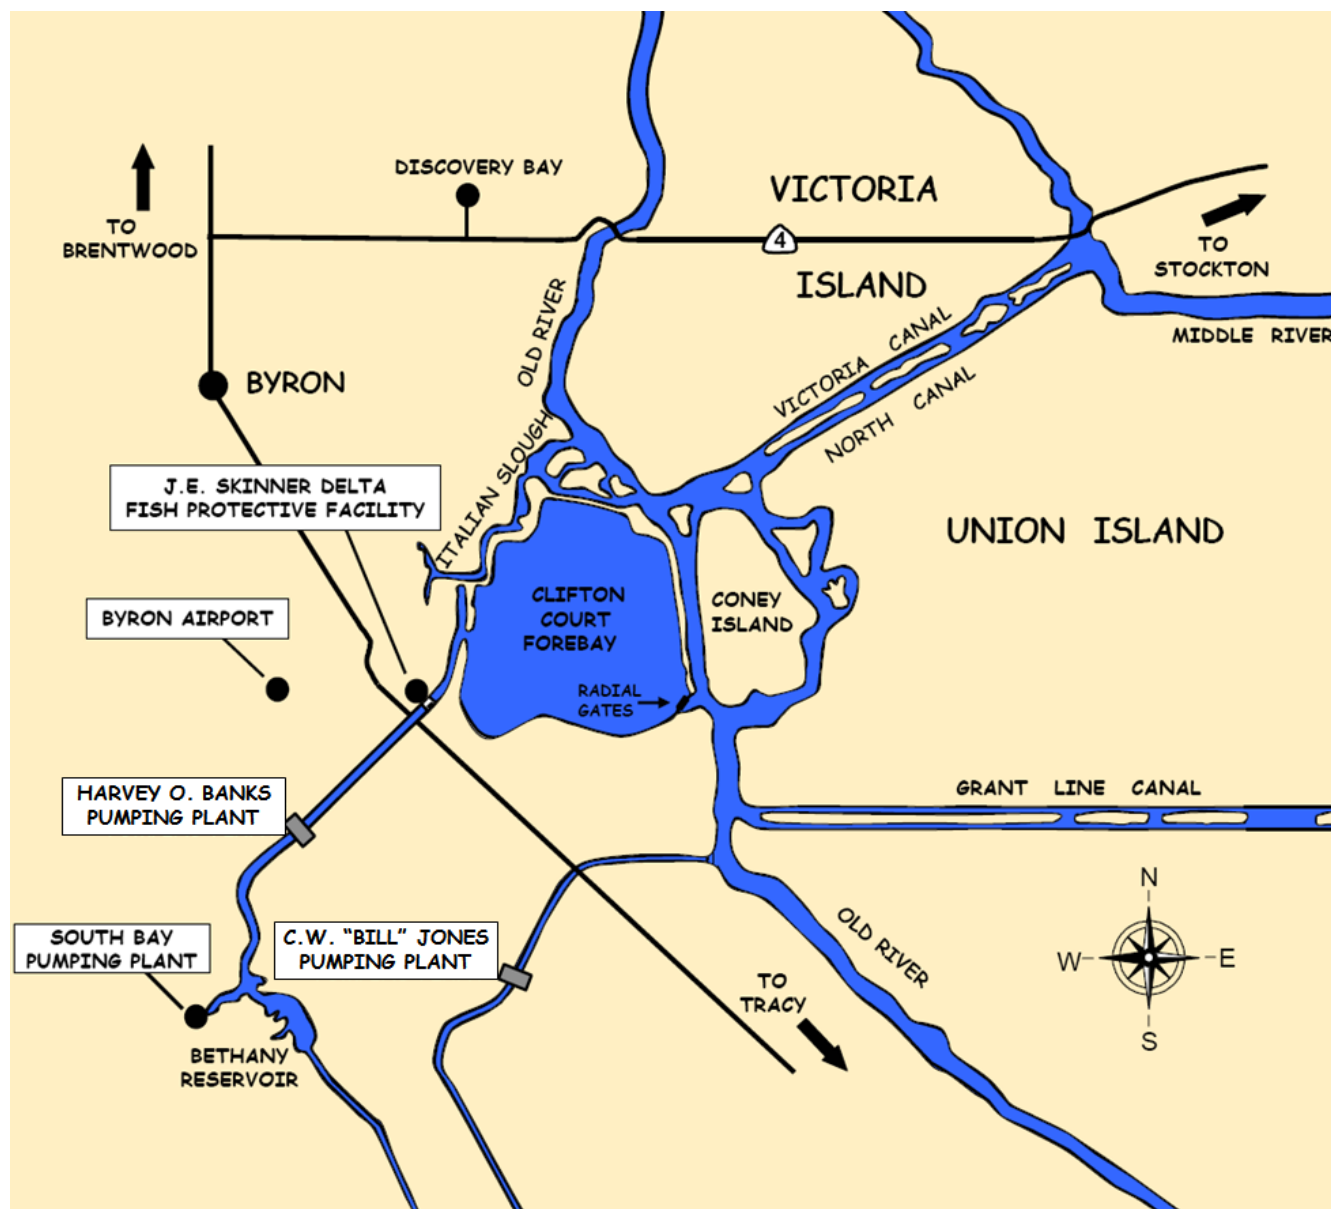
TO BRENTWOOD

DISCOVERY BAY

VICTORIA

4

ISLAND

TO STOCKTON

MIDDLE RIVER

BYRON

OLD RIVER

VICTORIA CANAL

NORTH CANAL

ITALIAN SLOUGH

J.E. SKINNER DELTA FISH PROTECTIVE FACILITY

UNION ISLAND

CLIFTON COURT FOREBAY

CONEY ISLAND

BYRON AIRPORT

RADIAL GATES

GRANT LINE CANAL

HARVEY O. BANKS PUMPING PLANT

N

W

E

S

SOUTH BAY PUMPING PLANT

C.W. "BILL" JONES PUMPING PLANT

OLD RIVER

TO TRACY

BETHANY RESERVOIR